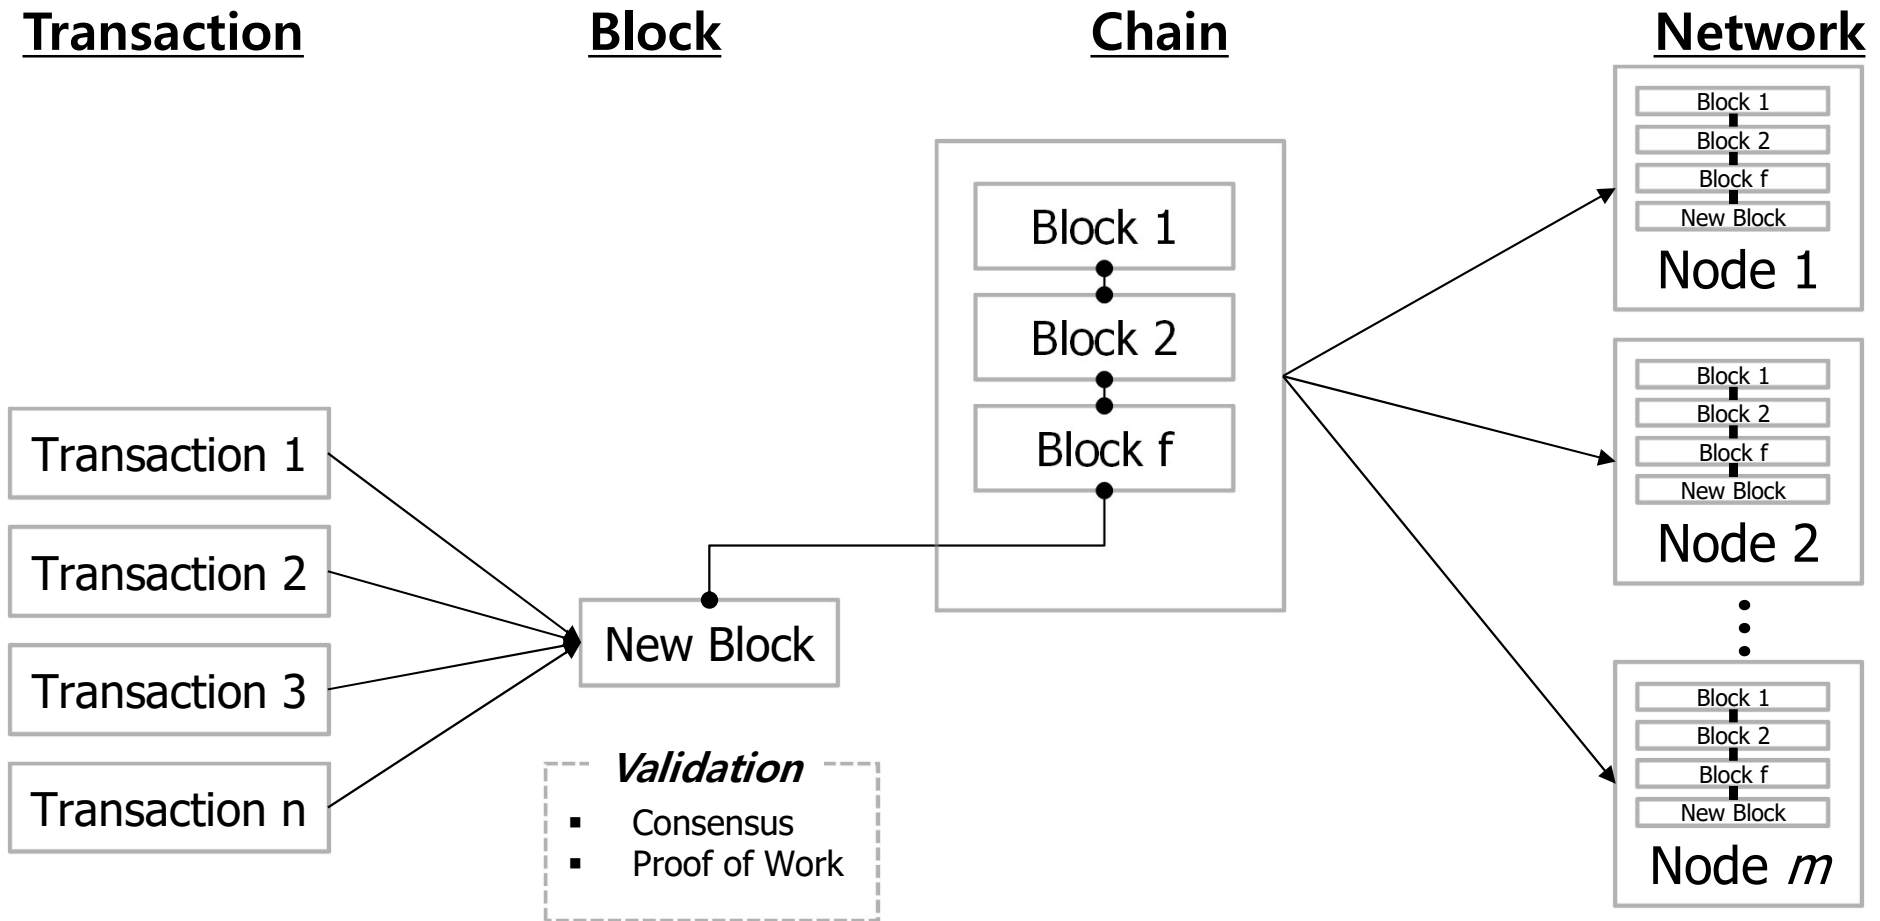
Transaction

Block

Chain

Network

Block 1
Block 2
Block f
New Block
Node 1

Block 1
Block 2
Block f
New Block
Node 2

Block 1
Block 2
Block f
New Block
Node $m$

Block 1
Block 2
Block f

Transaction 1
Transaction 2
Transaction 3
Transaction n

New Block

Validation
▪ Consensus
▪ Proof of Work